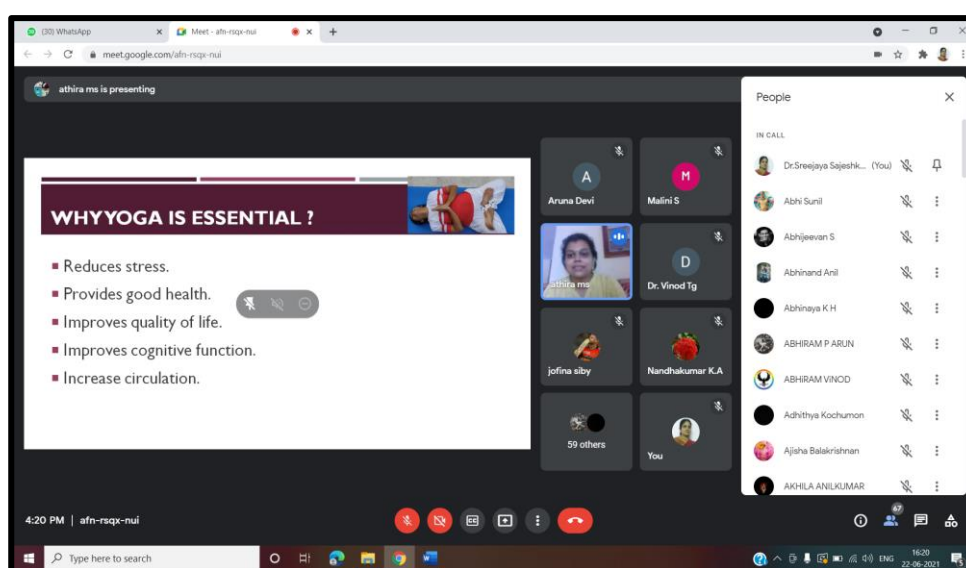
(30) WhatsApp
Meet - afn-rsqx-nui
meet.google.com/afn-rsqx-nui

athira ms is presenting

WHYYOGA IS ESSENTIAL ?

▪ Reduces stress.
▪ Provides good health.
▪ Improves quality of life.
▪ Improves cognitive function.
▪ Increase circulation.

A
Aruna Devi
M
Malini S
athira ms
D
Dr. Vinod Tg
jofina siby
Nandhakumar K.A
59 others
You

People

IN CALL

Dr.Sreejaya Sajeshk... (You)
Abhi Sunil
Abhijeevan S
Abhinand Anil
Abhinaya K H
ABHIRAM P ARUN
ABHIRAM VINOD
Adhithya Kochumon
Ajisha Balakrishnan
AKHILA ANILKUMAR

4:20 PM | afn-rsqx-nui

67

Type here to search
ENG
16:20
22-06-2021